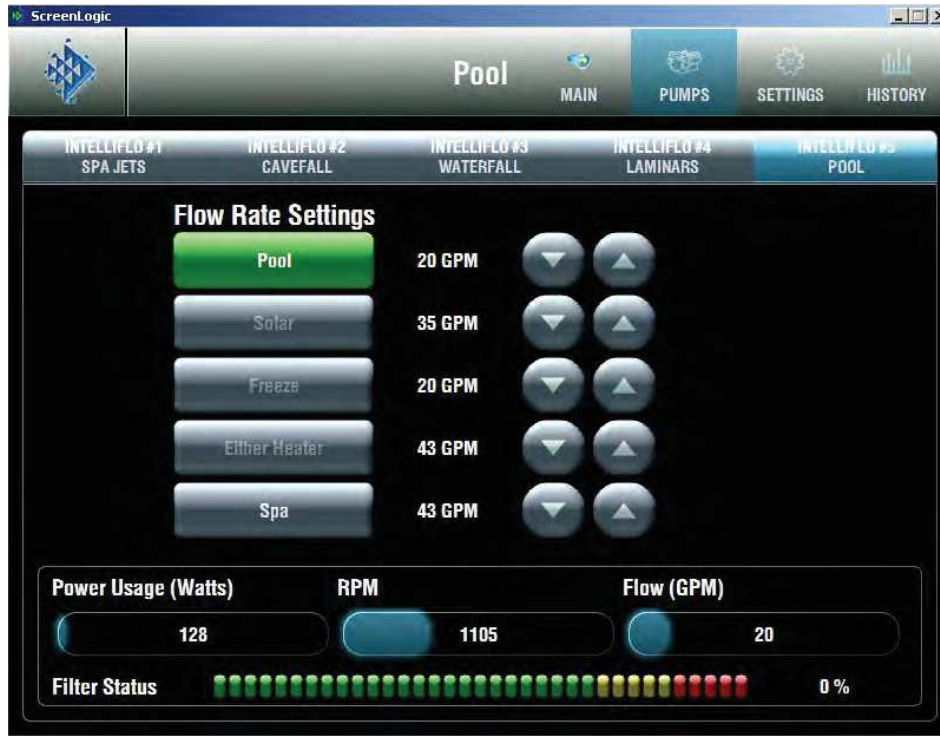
ScreenLogic

Pool

MAIN PUMPS SETTINGS HISTORY

INTELLIFLO #1 SPA JETS

INTELLIFLO #2 CAVEFALL

INTELLIFLO #3 WATERFALL

INTELLIFLO #4 LAMINARS

INTELLIFLO #5 POOL

Flow Rate Settings

| | |
|---|---|
| Pool | 20 GPM |
| Solar | 35 GPM |
| Freeze | 20 GPM |
| Either Heater | 43 GPM |
| Spa | 43 GPM |

Power Usage (Watts)
128

RPM
1105

Flow (GPM)
20

Filter Status
0 %